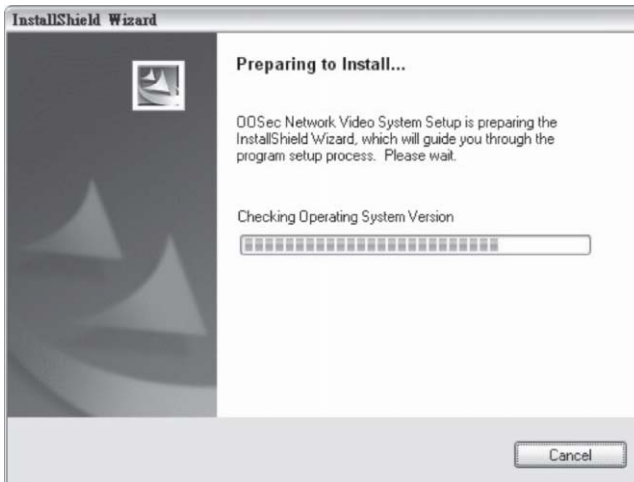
InstallShield Wizard

Preparing to Install...

OOSec Network Video System Setup is preparing the InstallShield Wizard, which will guide you through the program setup process. Please wait.

Checking Operating System Version

Cancel